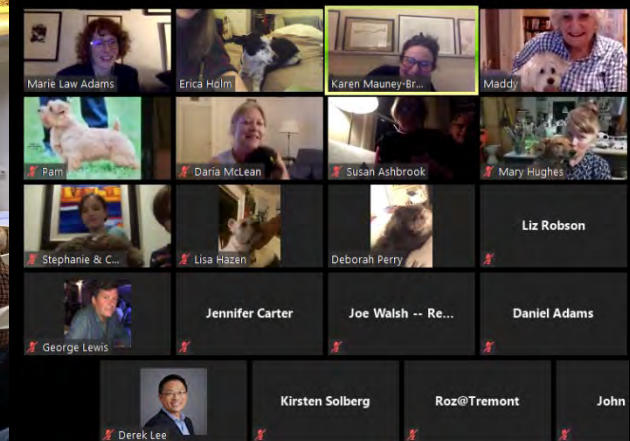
Marie Law Adams
Erica Holm
Karen Mauney-Br...
Maddy
Pam
Daria McLean
Susan Ashbrook
Mary Hughes
Stephanie & C...
Lisa Hazen
Deborah Perry
Liz Robson
George Lewis
Jennifer Carter
Joe Walsh -- Re...
Daniel Adams
Derek Lee
Kirsten Solberg
Roz@Tremont
John